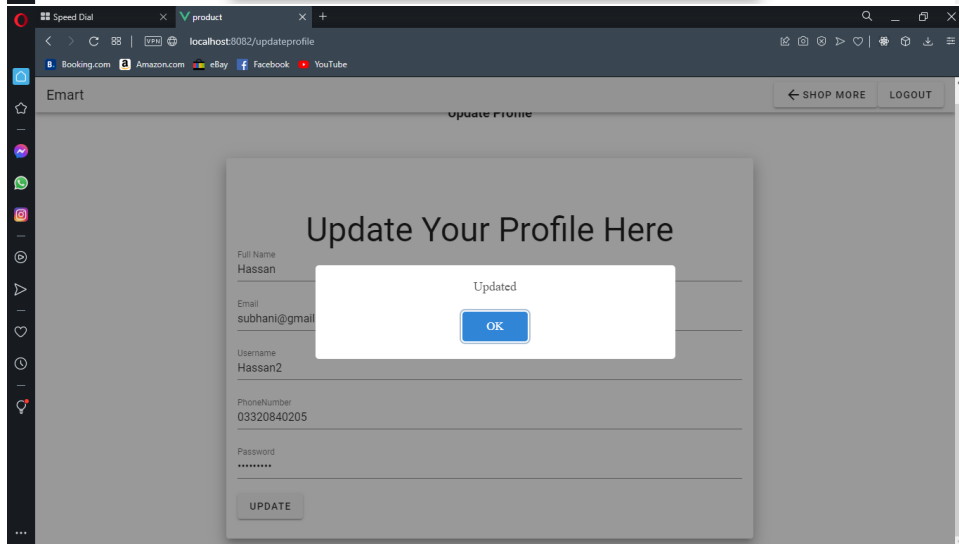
Speed Dial
product
VPN localhost:8082/updateprofile
Booking.com Amazon.com eBay Facebook YouTube
Emart
← SHOP MORE
LOGOUT
Update Profile

Update Your Profile Here

Full Name
Hassan

Email
subhani@gmail

Username
Hassan2

PhoneNumber
03320840205

Password
•••••••••

UPDATE

Updated
OK